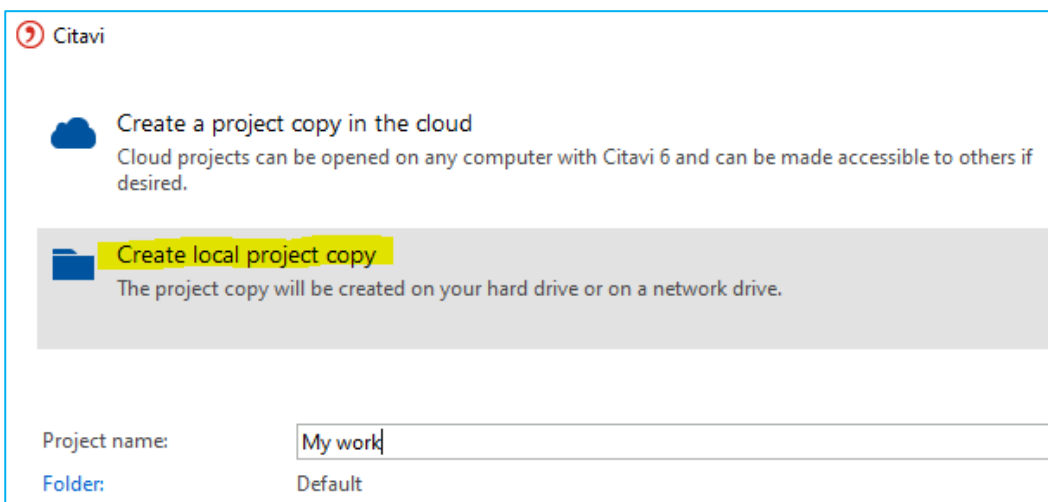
Citavi

Create a project copy in the cloud
Cloud projects can be opened on any computer with Citavi 6 and can be made accessible to others if desired.

Create local project copy
The project copy will be created on your hard drive or on a network drive.

Project name: My work
Folder: Default